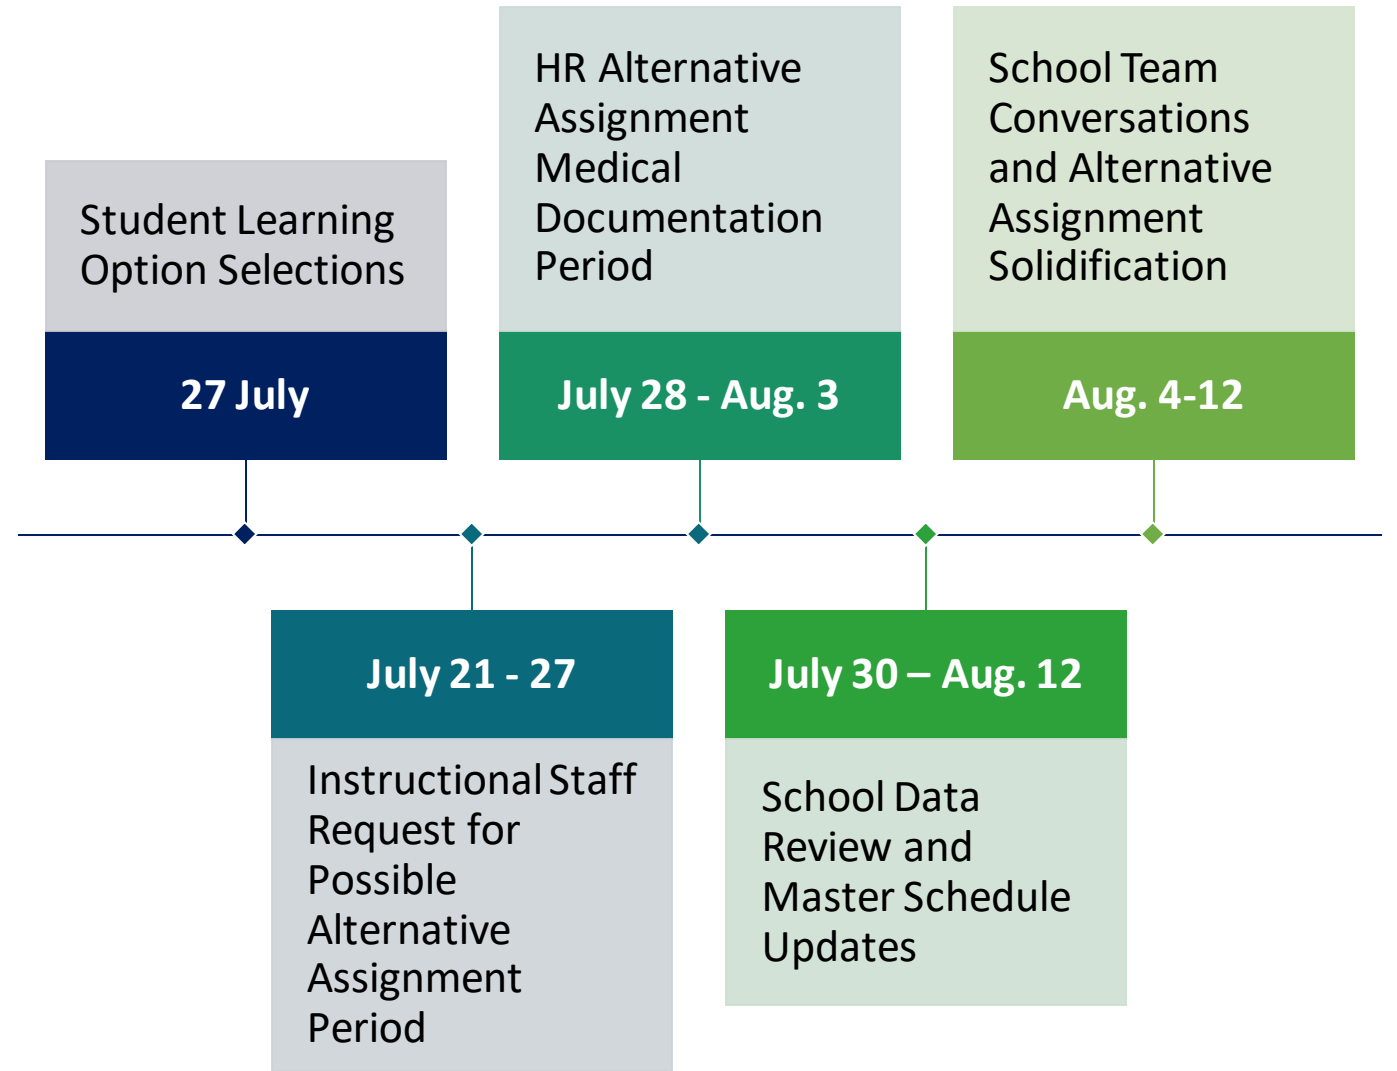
Student Learning Option Selections

27 July

July 21 - 27

Instructional Staff Request for Possible Alternative Assignment Period

HR Alternative Assignment Medical Documentation Period

July 28 - Aug. 3

July 30 – Aug. 12

School Data Review and Master Schedule Updates

School Team Conversations and Alternative Assignment Solidification

Aug. 4-12